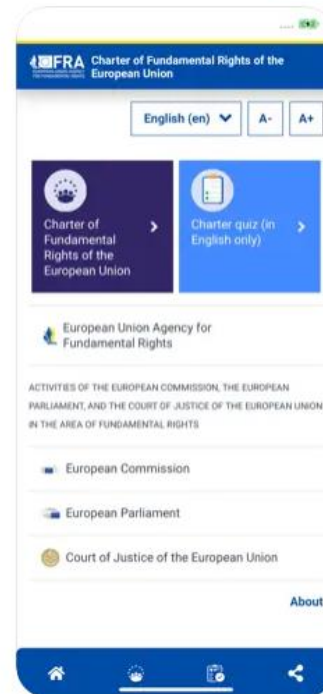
FRA Charter of Fundamental Rights of the European Union

English (en)
A-
A+

Charter of Fundamental Rights of the European Union

Charter quiz (in English only)

European Union Agency for Fundamental Rights

ACTIVITIES OF THE EUROPEAN COMMISSION, THE EUROPEAN PARLIAMENT, AND THE COURT OF JUSTICE OF THE EUROPEAN UNION IN THE AREA OF FUNDAMENTAL RIGHTS

European Commission

European Parliament

Court of Justice of the European Union

About